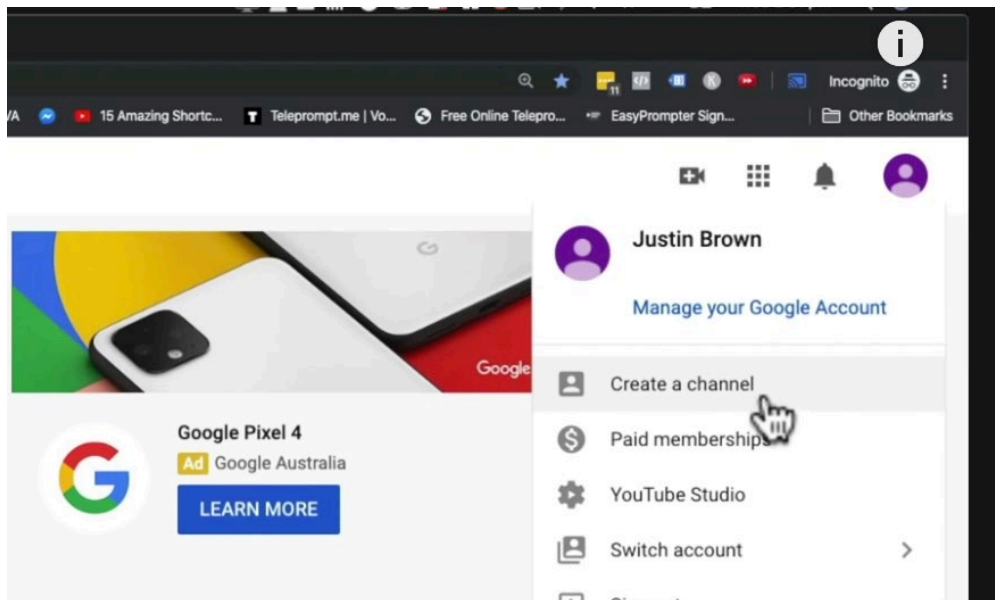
Incognito

VA 15 Amazing Shortc... Teleprompt.me | Vo... Free Online Telepro... EasyPrompter Sign... Other Bookmarks

Google

Google Pixel 4
Ad Google Australia
LEARN MORE

Justin Brown
Manage your Google Account

Create a channel
Paid memberships
YouTube Studio
Switch account
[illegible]